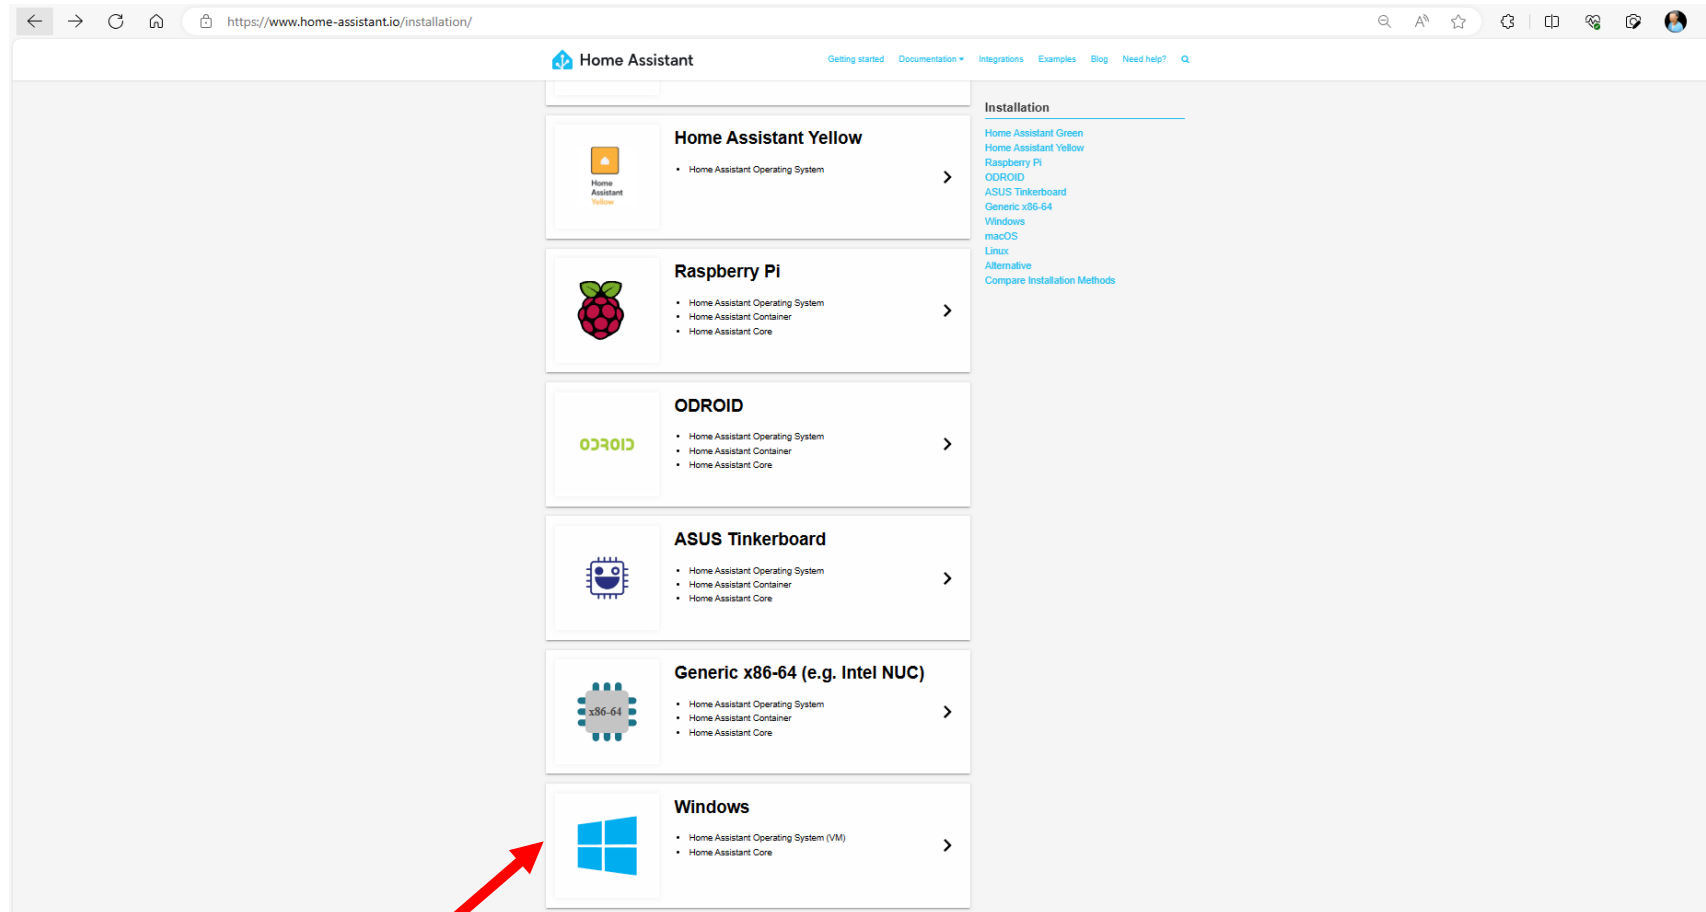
https://www.home-assistant.io/installation/

Home Assistant

Getting started Documentation Integrations Examples Blog Need help?

Home Assistant Yellow

Home Assistant Yellow

- Home Assistant Operating System

Raspberry Pi

- Home Assistant Operating System
- Home Assistant Container
- Home Assistant Core

ODROID

ODROID

- Home Assistant Operating System
- Home Assistant Container
- Home Assistant Core

ASUS Tinkerboard

- Home Assistant Operating System
- Home Assistant Container
- Home Assistant Core

x86-64

Generic x86-64 (e.g. Intel NUC)

- Home Assistant Operating System
- Home Assistant Container
- Home Assistant Core

Windows

- Home Assistant Operating System (VM)
- Home Assistant Core

Installation

Home Assistant Green
Home Assistant Yellow
Raspberry Pi
ODROID
ASUS Tinkerboard
Generic x86-64
Windows
macOS
Linux
Alternative
Compare Installation Methods